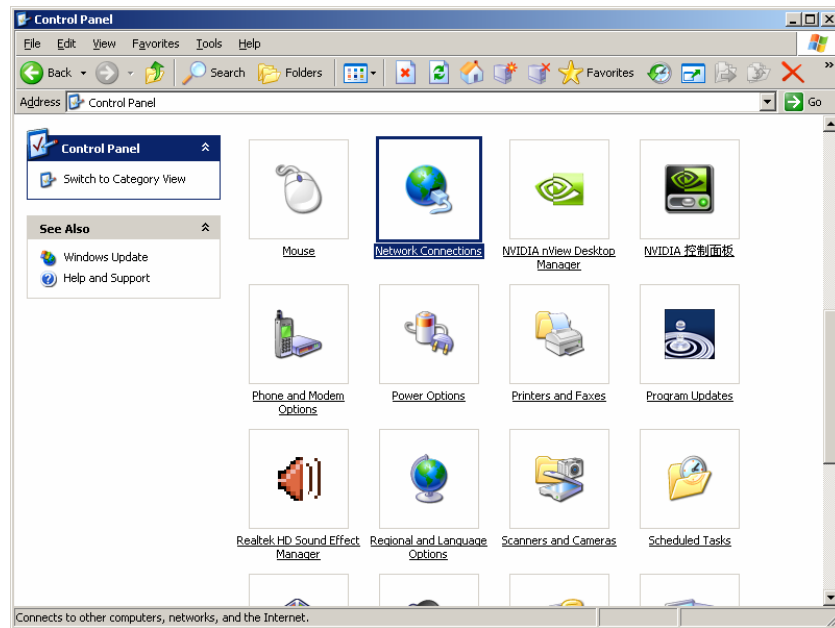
Control Panel

File Edit View Favorites Tools Help

Back Search Folders Favorites

Address Control Panel Go

Control Panel

Switch to Category View

See Also

Windows Update

Help and Support

Mouse

Network Connections

NVIDIA nView Desktop Manager

NVIDIA 控制面板

Phone and Modem Options

Power Options

Printers and Faxes

Program Updates

Realtek HD Sound Effect Manager

Regional and Language Options

Scanners and Cameras

Scheduled Tasks

Connects to other computers, networks, and the Internet.